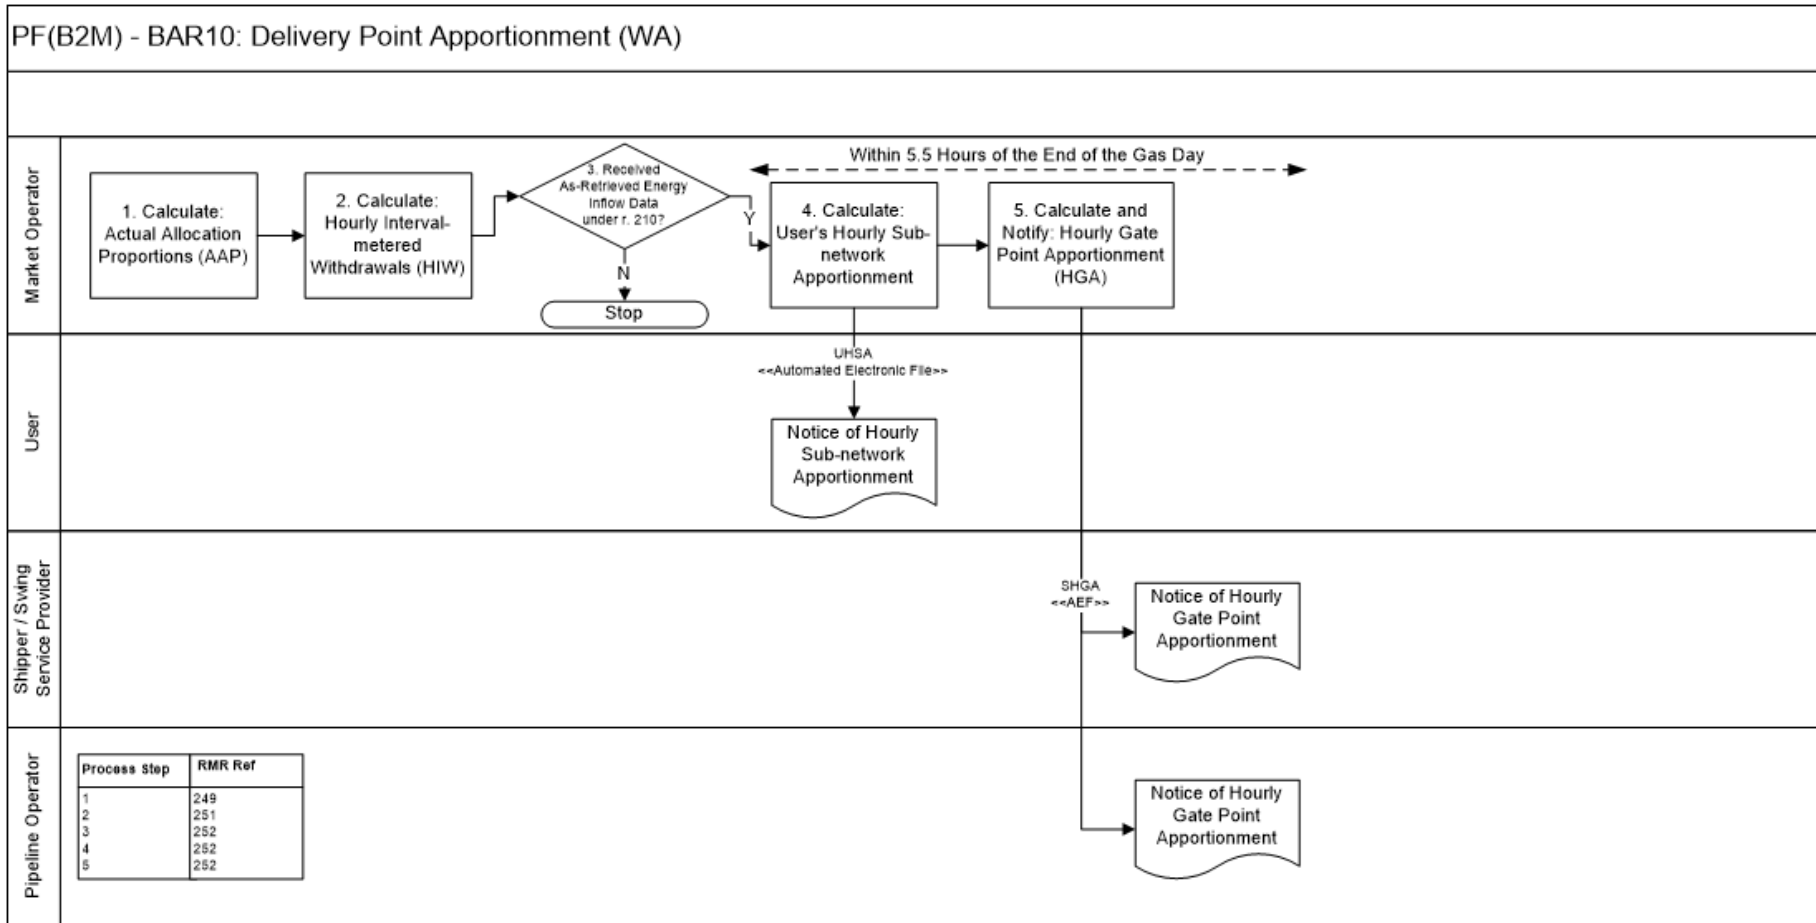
PF(B2M) - BAR10: Delivery Point Apportionment (WA)

Market Operator

Within 5.5 Hours of the End of the Gas Day

1. Calculate: Actual Allocation Proportions (AAP)

2. Calculate: Hourly Interval-metered Withdrawals (HIW)

3. Received As-Retrieved Energy Inflow Data under r. 210?

Y

N

Stop

4. Calculate: User's Hourly Sub-network Apportionment

5. Calculate and Notify: Hourly Gate Point Apportionment (HGA)

User

UHSA
<<Automated Electronic File>>

Notice of Hourly Sub-network Apportionment

Shipper / Swing Service Provider

SHGA
<<AEF>>

Notice of Hourly Gate Point Apportionment

Pipeline Operator

| Process Step | RMR Ref |
|---|---|
| 1 | 249 |
| 2 | 251 |
| 3 | 252 |
| 4 | 252 |
| 5 | 252 |

Notice of Hourly Gate Point Apportionment